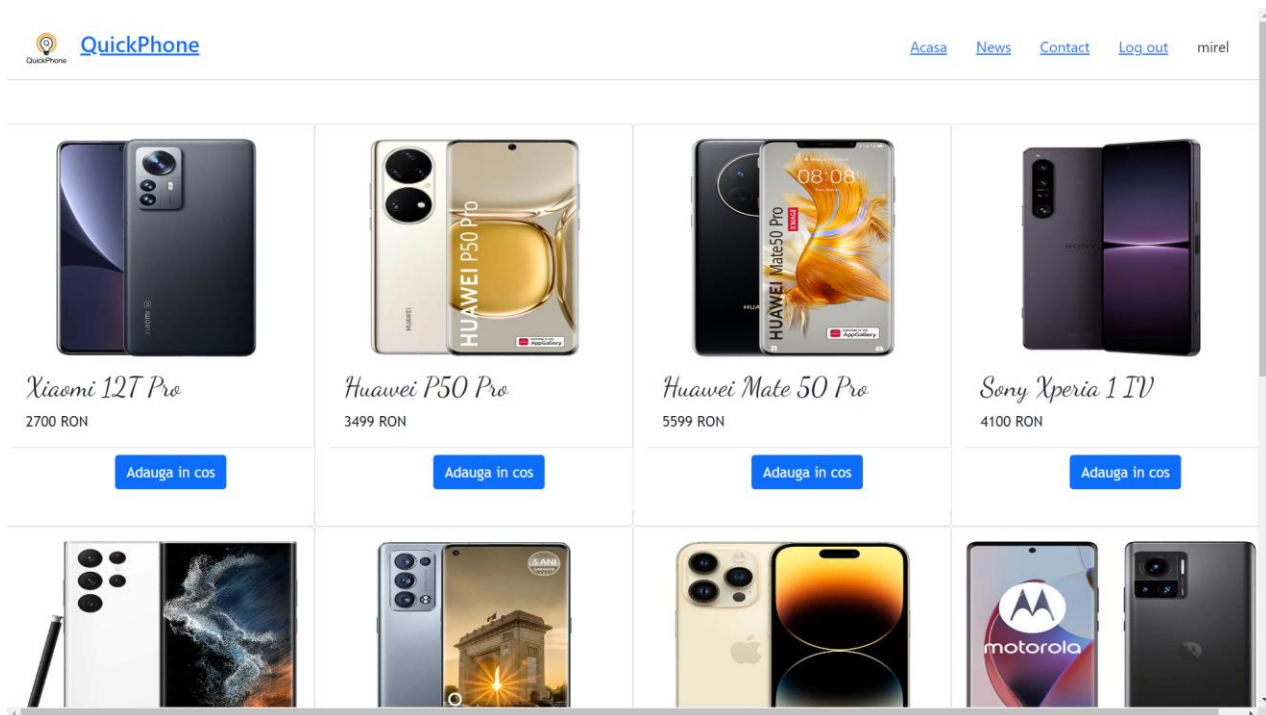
QuickPhone QuickPhone

Acasa News Contact Log out mirel

HUAWEI P50 Pro

Xiaomi 12T Pro
2700 RON
Adauga in cos

Huawei P50 Pro
3499 RON
Adauga in cos

08:08
HUAWEI Mate50 Pro

Huawei Mate 50 Pro
5599 RON
Adauga in cos

Sony Xperia 1 IV
4100 RON
Adauga in cos

motorola